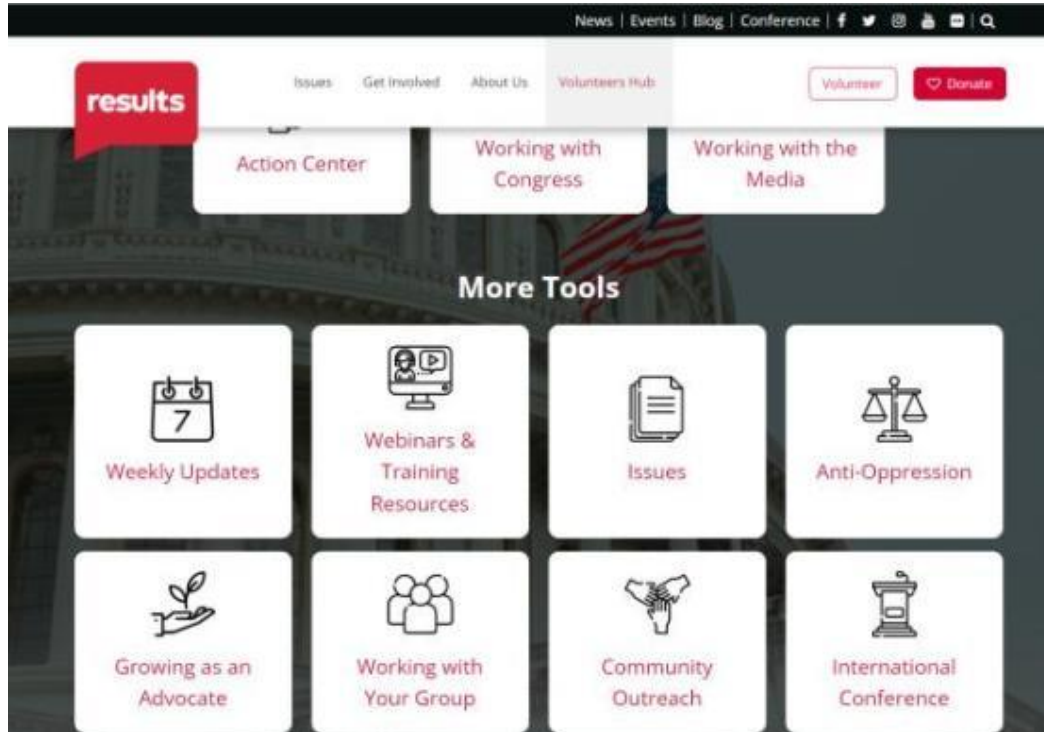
News | Events | Blog | Conference |

results

Issues Get Involved About Us Volunteers Hub

Volunteer Donate

Action Center

Working with Congress

Working with the Media

More Tools

7

Weekly Updates

Webinars & Training Resources

Issues

Anti-Oppression

Growing as an Advocate

Working with Your Group

Community Outreach

International Conference